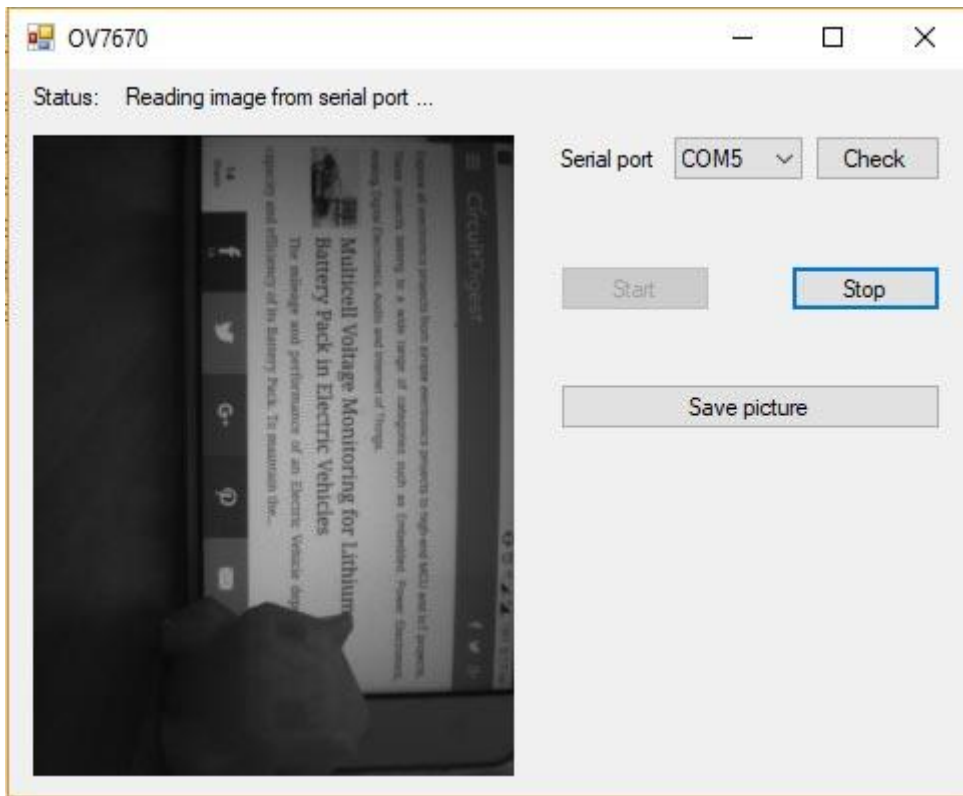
OV7670

Status: Reading image from serial port ...

CircuitDigest

Multicell Voltage Monitoring for Lithium Battery Pack in Electric Vehicles

The mileage and performance of an Electric Vehicle depends on the capacity and efficiency of its Battery Pack. To maintain the...

Serial port COM5 Check

Start

Stop

Save picture